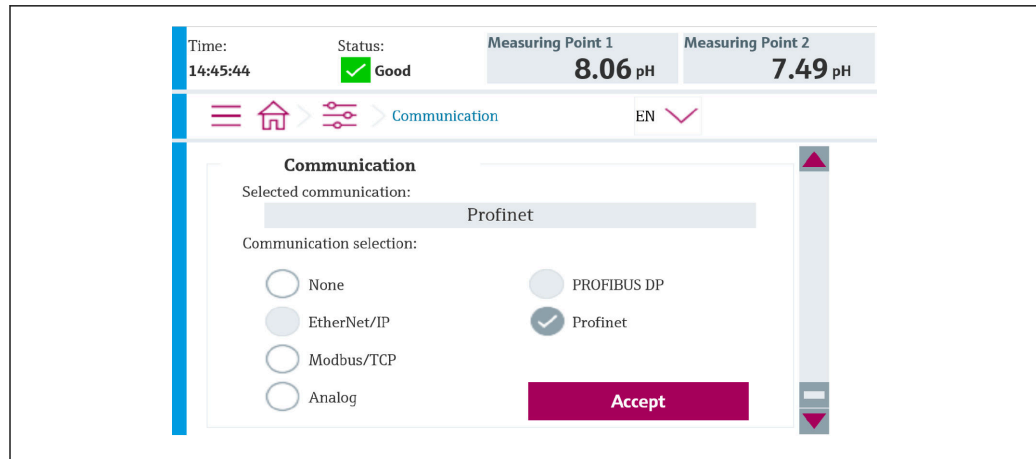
Time:
14:45:44

Status:
Good

Measuring Point 1
8.06 pH

Measuring Point 2
7.49 pH

Communication

EN

Communication

Selected communication:

Profinet

Communication selection:

None

EtherNet/IP

Modbus/TCP

Analog

PROFIBUS DP

Profinet

Accept